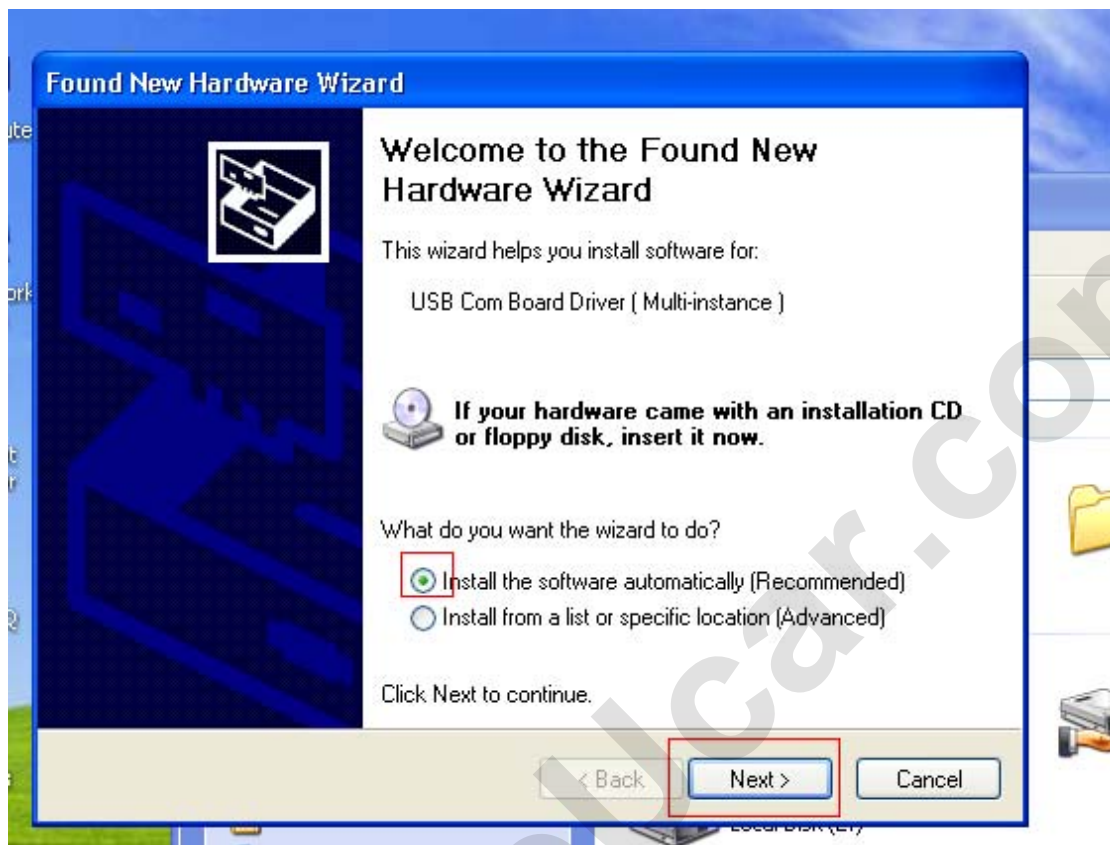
Found New Hardware Wizard

Welcome to the Found New Hardware Wizard

This wizard helps you install software for:

USB Com Board Driver ( Multi-instance )

If your hardware came with an installation CD or floppy disk, insert it now.

What do you want the wizard to do?

Install the software automatically (Recommended)

Install from a list or specific location (Advanced)

Click Next to continue.

< Back Next > Cancel

ute

ork

Local Disk (E:)

lcar.co